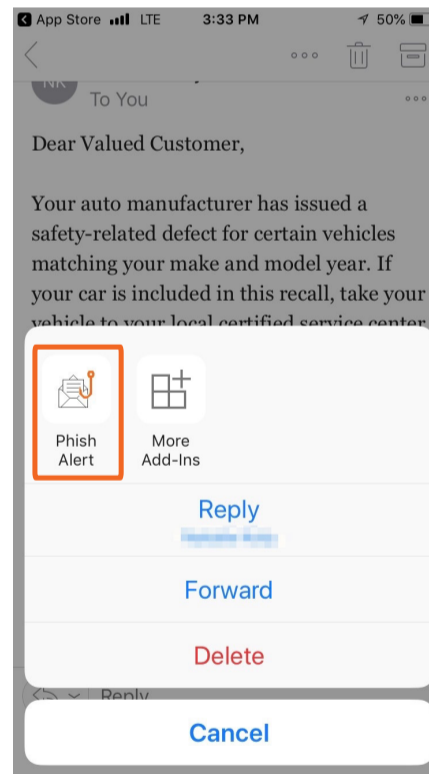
App Store LTE 3:33 PM 50%

NK
To You

Dear Valued Customer,

Your auto manufacturer has issued a safety-related defect for certain vehicles matching your make and model year. If your car is included in this recall, take your vehicle to your local certified service center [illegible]

Phish Alert

More Add-Ins

Reply
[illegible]

Forward

Delete

Reply

Cancel